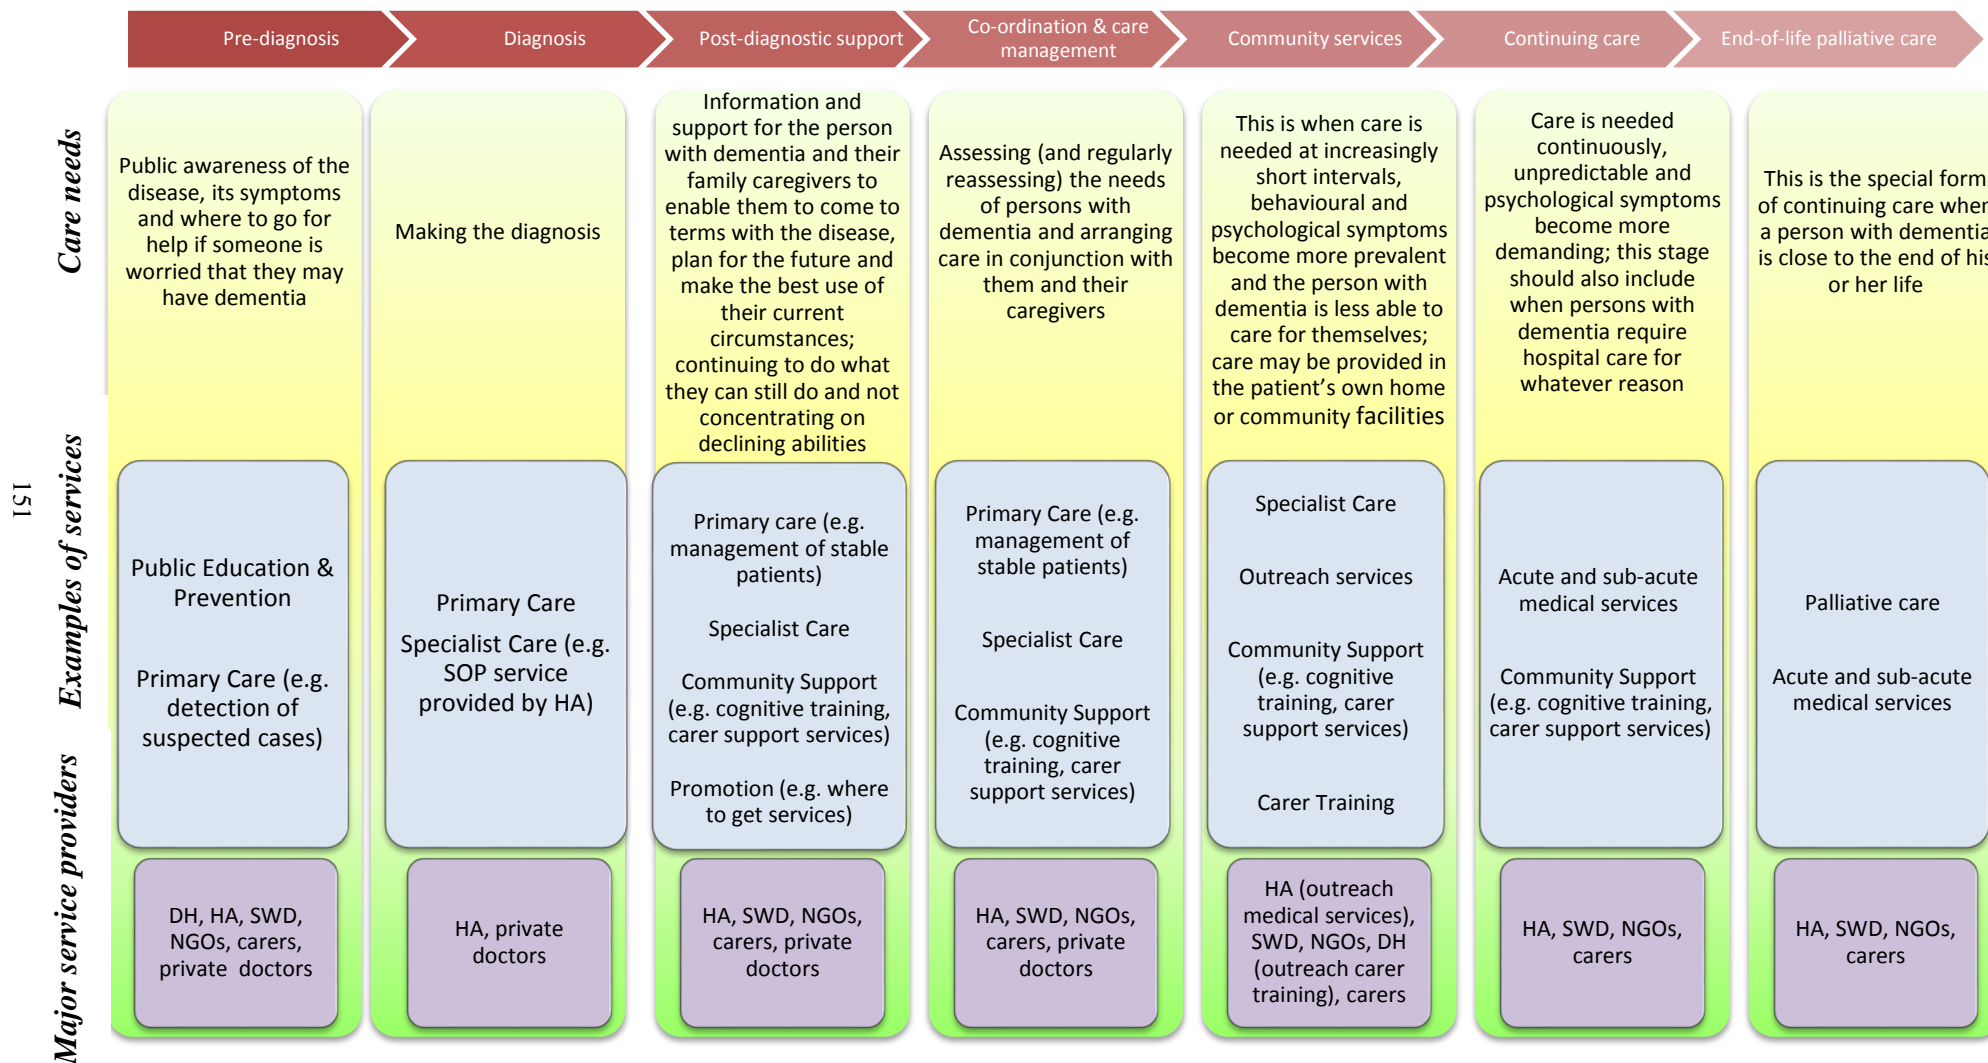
Pre-diagnosis | Diagnosis | Post-diagnostic support | Co-ordination & care management | Community services | Continuing care | End-of-life palliative care

151

Care needs

Public awareness of the disease, its symptoms and where to go for help if someone is worried that they may have dementia

Making the diagnosis

Information and support for the person with dementia and their family caregivers to enable them to come to terms with the disease, plan for the future and make the best use of their current circumstances; continuing to do what they can still do and not concentrating on declining abilities

Assessing (and regularly reassessing) the needs of persons with dementia and arranging care in conjunction with them and their caregivers

This is when care is needed at increasingly short intervals, behavioural and psychological symptoms become more prevalent and the person with dementia is less able to care for themselves; care may be provided in the patient's own home or community facilities

Care is needed continuously, unpredictable and psychological symptoms become more demanding; this stage should also include when persons with dementia require hospital care for whatever reason

This is the special form of continuing care when a person with dementia is close to the end of his or her life

Examples of services

Public Education & Prevention

Primary Care (e.g. detection of suspected cases)

Primary Care

Specialist Care (e.g. SOP service provided by HA)

Primary care (e.g. management of stable patients)

Specialist Care

Community Support (e.g. cognitive training, carer support services)

Promotion (e.g. where to get services)

Primary Care (e.g. management of stable patients)

Specialist Care

Community Support (e.g. cognitive training, carer support services)

Specialist Care

Outreach services

Community Support (e.g. cognitive training, carer support services)

Carer Training

Acute and sub-acute medical services

Community Support (e.g. cognitive training, carer support services)

Palliative care

Acute and sub-acute medical services

Major service providers

DH, HA, SWD, NGOs, carers, private doctors

HA, private doctors

HA, SWD, NGOs, carers, private doctors

HA, SWD, NGOs, carers, private doctors

HA (outreach medical services), SWD, NGOs, DH (outreach carer training), carers

HA, SWD, NGOs, carers

HA, SWD, NGOs, carers